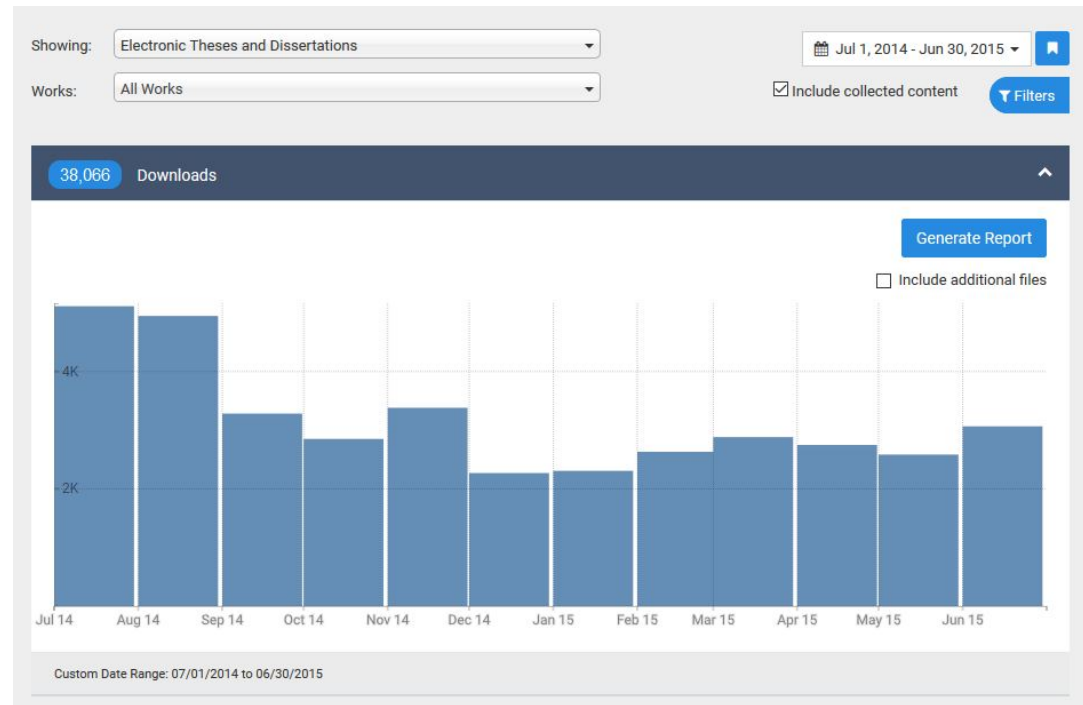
Showing: Electronic Theses and Dissertations

Works: All Works

Jul 1, 2014 - Jun 30, 2015

Include collected content

Filters

38,066 Downloads

Generate Report

Include additional files

4K

2K

Jul 14 Aug 14 Sep 14 Oct 14 Nov 14 Dec 14 Jan 15 Feb 15 Mar 15 Apr 15 May 15 Jun 15

Custom Date Range: 07/01/2014 to 06/30/2015